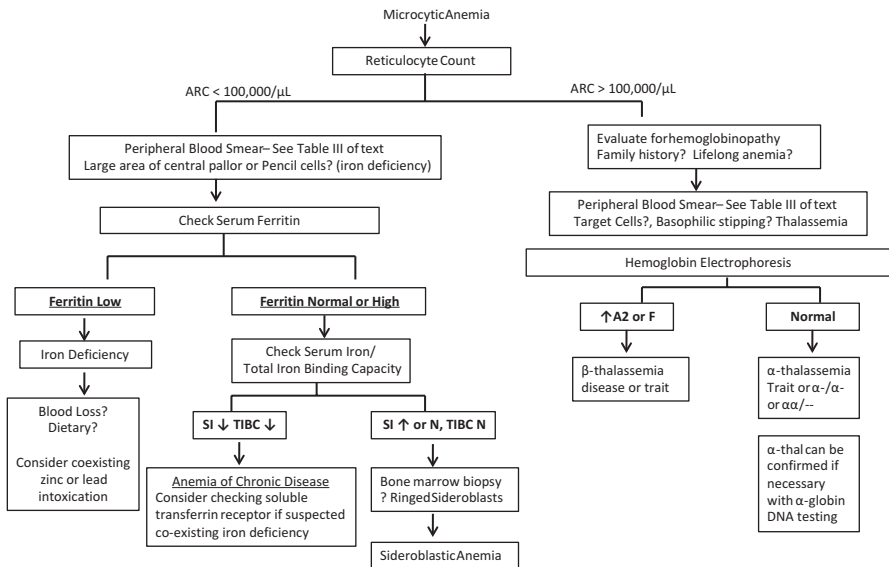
MicrocyticAnemia

Reticulocyte Count

ARC < 100,000/µL

ARC > 100,000/µL

Peripheral Blood Smear– See Table III of text
Large area of central pallor or Pencil cells? (iron deficiency)

Evaluate forhemoglobinopathy
Family history? Lifelong anemia?

Check Serum Ferritin

Peripheral Blood Smear– See Table III of text
Target Cells?, Basophilic stipping? Thalassemia

Hemoglobin Electrophoresis

Ferritin Low

Ferritin Normal or High

↑A2 or F

Normal

Iron Deficiency

Check Serum Iron/
Total Iron Binding Capacity

β-thalassemia disease or trait

α-thalassemia Trait or α-/α- or αα/--

Blood Loss?
Dietary?

Consider coexisting zinc or lead intoxication

SI ↓ TIBC ↓

SI ↑ or N, TIBC N

α-thal can be confirmed if necessary with α-globin DNA testing

Anemia of Chronic Disease
Consider checking soluble transferrin receptor if suspected co-existing iron deficiency

Bone marrow biopsy
? RingedSideroblasts

SideroblasticAnemia